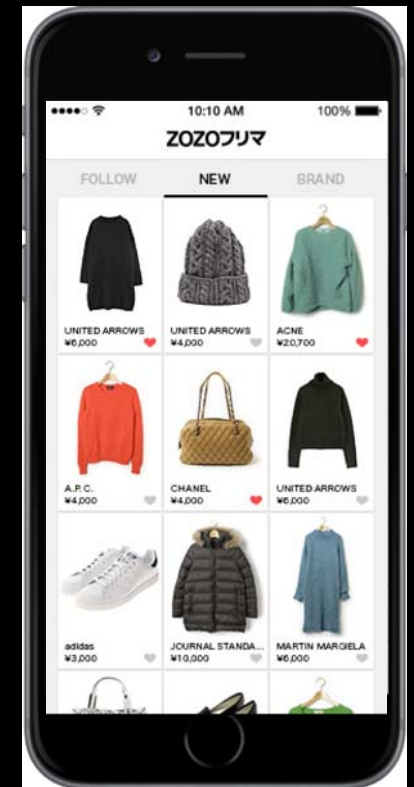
10:10 AM 100%

ZOZOフリマ

FOLLOW NEW BRAND

UNITED ARROWS
¥6,000

UNITED ARROWS
¥4,000

ACNE
¥20,700

A.P.C.
¥4,000

CHANEL
¥4,000

UNITED ARROWS
¥6,000

adidas
¥3,000

JOURNAL STANDA...
¥10,000

MARTIN MARGIELA
¥6,000